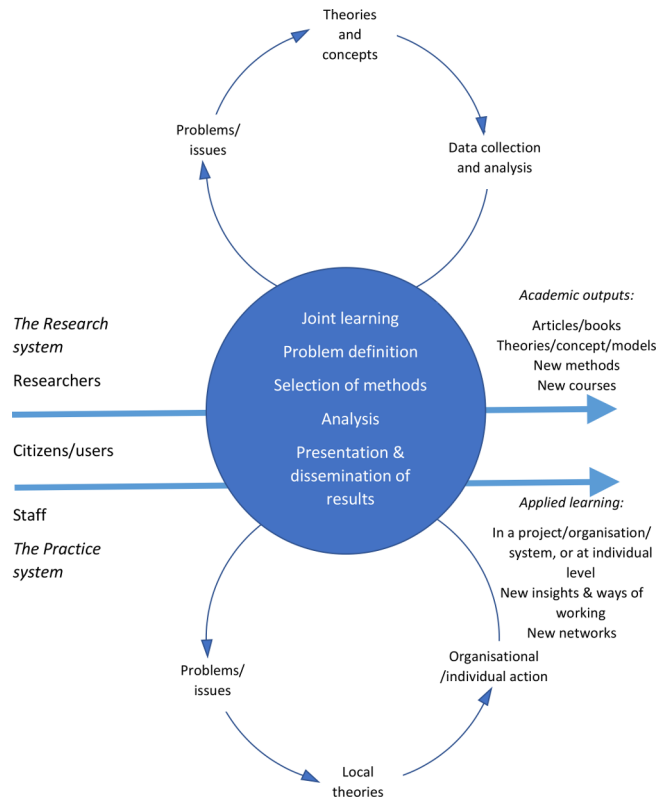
Theories and concepts

Problems/ issues

Data collection and analysis

The Research system

Researchers

Citizens/users

Staff

The Practice system

Joint learning

Problem definition

Selection of methods

Analysis

Presentation & dissemination of results

Academic outputs:

Articles/books
Theories/concept/models
New methods
New courses

Applied learning:

In a project/organisation/ system, or at individual level
New insights & ways of working
New networks

Problems/ issues

Organisational /individual action

Local theories